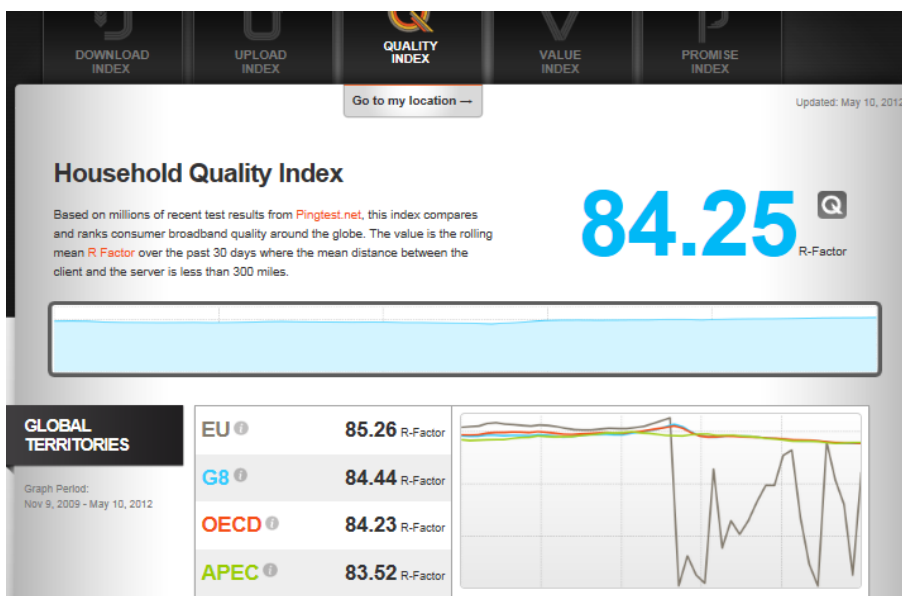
DOWNLOAD INDEX

UPLOAD INDEX

QUALITY INDEX

VALUE INDEX

PROMISE INDEX

Go to my location →

Updated: May 10, 2012

Household Quality Index

Based on millions of recent test results from Pingtest.net, this index compares and ranks consumer broadband quality around the globe. The value is the rolling mean R Factor over the past 30 days where the mean distance between the client and the server is less than 300 miles.

84.25 R-Factor

GLOBAL TERRITORIES

Graph Period:
Nov 9, 2009 - May 10, 2012

| | |
|---|---|
| EU | 85.26 R-Factor |
| G8 | 84.44 R-Factor |
| OECD | 84.23 R-Factor |
| APEC | 83.52 R-Factor |